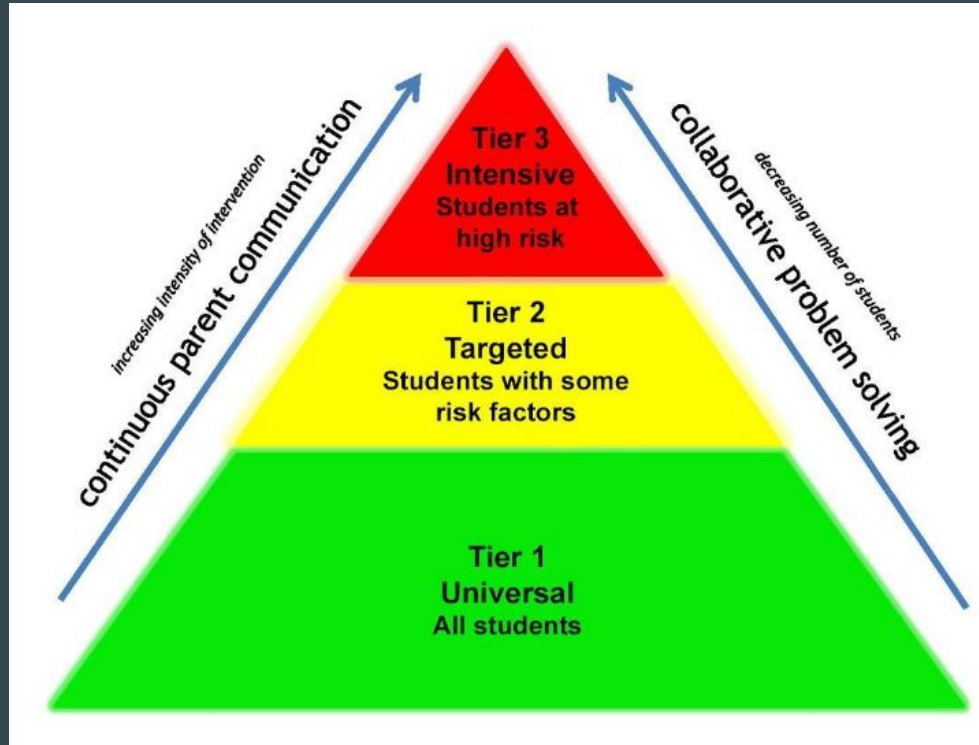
continuous parent communication
increasing intensity of intervention

Tier 3
Intensive
Students at high risk

Tier 2
Targeted
Students with some risk factors

Tier 1
Universal
All students

collaborative problem solving
decreasing number of students